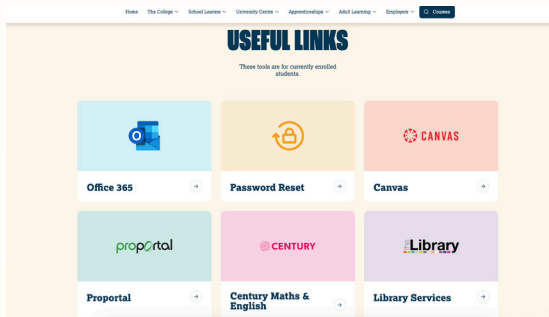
Home The College School Leavers University Centre Apprenticeships Adult Learning Employers Courses

USEFUL LINKS

These tools are for currently enrolled students.

Office 365

Password Reset

CANVAS

Canvas

proportal

Proportal

CENTURY

Century Maths & English

Library

Library Services